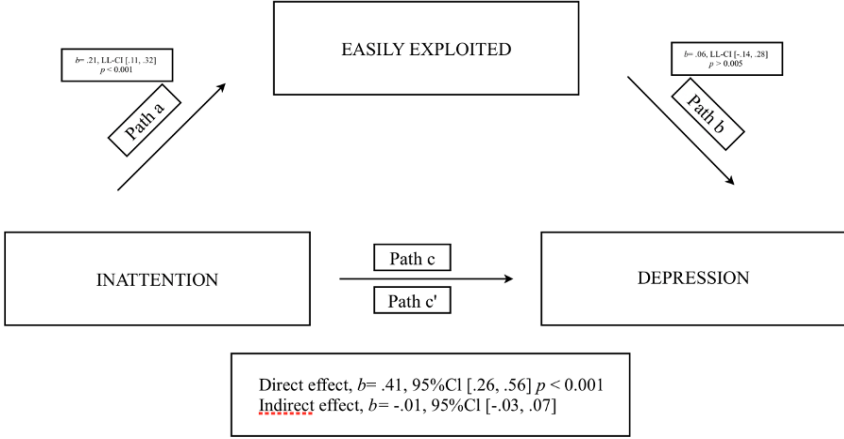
EASILY EXPLOITED

$b$= .21, LL-CI [.11, .32]
$p$ < 0.001

Path a

$b$= .06, LL-CI [-.14, .28]
$p$ > 0.005

Path b

INATTENTION

Path c

Path c'

DEPRESSION

Direct effect, $b$= .41, 95%Cl [.26, .56] $p$ < 0.001
Indirect effect, $b$= -.01, 95%Cl [-.03, .07]